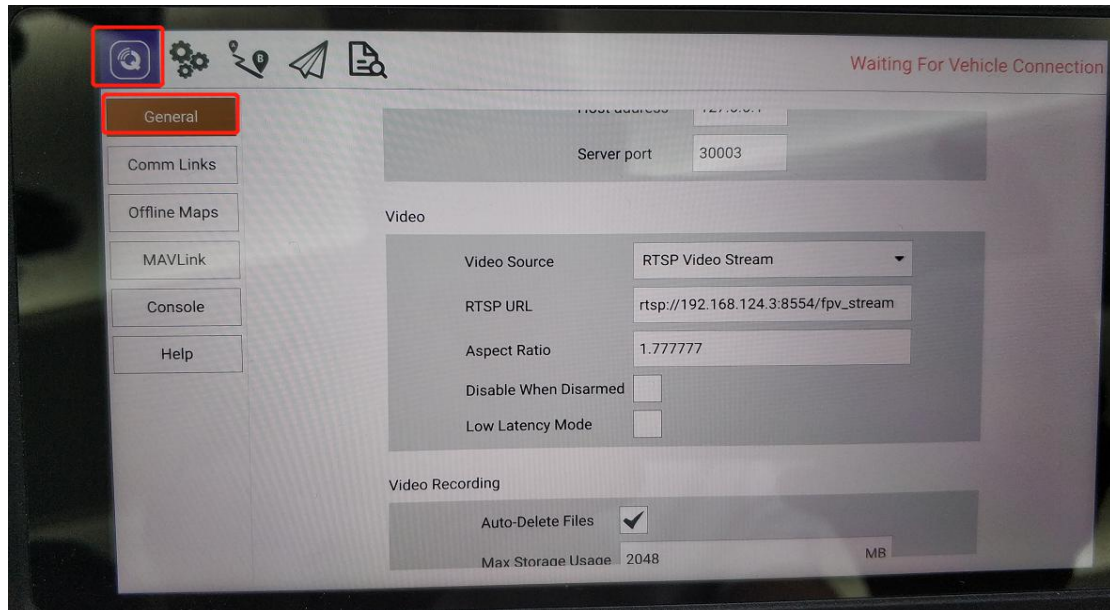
Waiting For Vehicle Connection

General

Comm Links

Offline Maps

MAVLink

Console

Help

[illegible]

Server port 30003

Video

Video Source RTSP Video Stream

RTSP URL rtsp://192.168.124.3:8554/fpv_stream

Aspect Ratio 1.777777

Disable When Disarmed

Low Latency Mode

Video Recording

Auto-Delete Files

Max Storage Usage 2048 MB